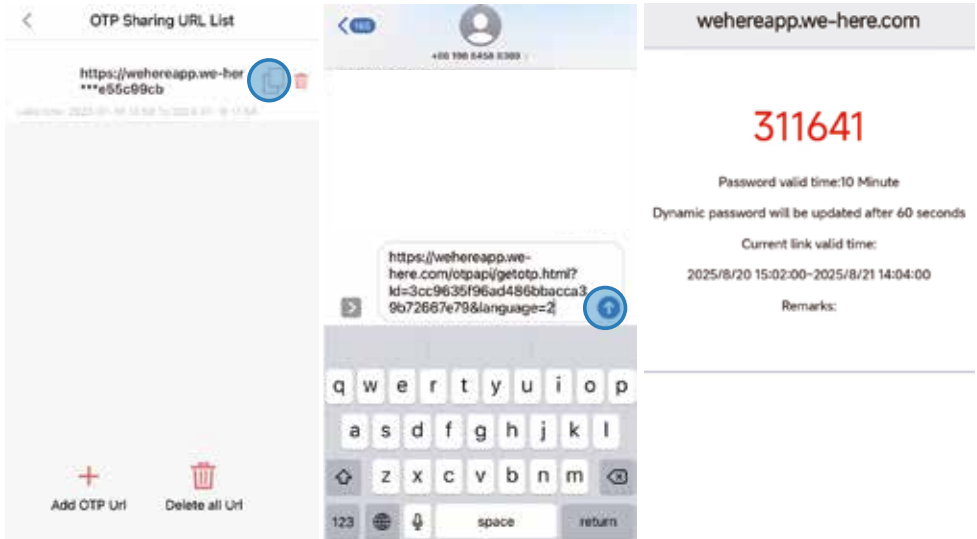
OTP Sharing URL List

https://wehereapp.we-her
***e55c99cb

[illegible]

Add OTP Url

Delete all Url

165

+00 190 8458 8380

https://wehereapp.we-here.com/otpapi/getotp.html?id=3cc9635f96ad486bbacca39b72667e79&language=2

q w e r t y u i o p
a s d f g h j k l
z x c v b n m
123
space
return

wehereapp.we-here.com

311641

Password valid time:10 Minute

Dynamic password will be updated after 60 seconds

Current link valid time:

2025/8/20 15:02:00~2025/8/21 14:04:00

Remarks: